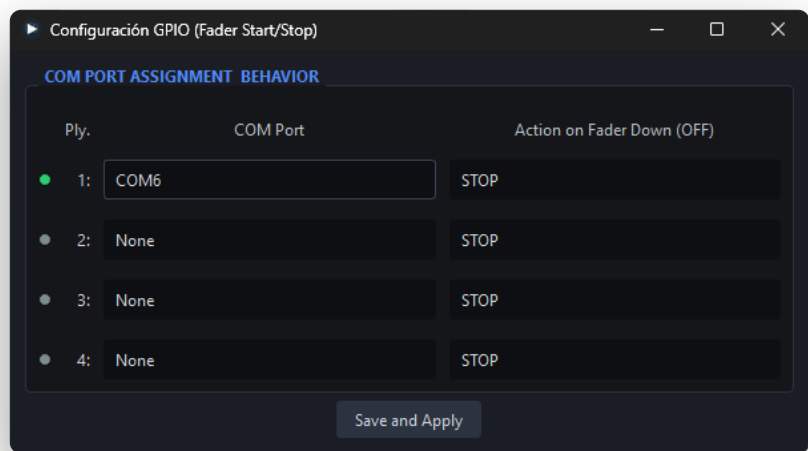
Configuración GPIO (Fader Start/Stop)

COM PORT ASSIGNMENT BEHAVIOR

| Ply. | COM Port | Action on Fader Down (OFF) |
|---|---|---|
| 1: | COM6 | STOP |
| 2: | None | STOP |
| 3: | None | STOP |
| 4: | None | STOP |

Save and Apply